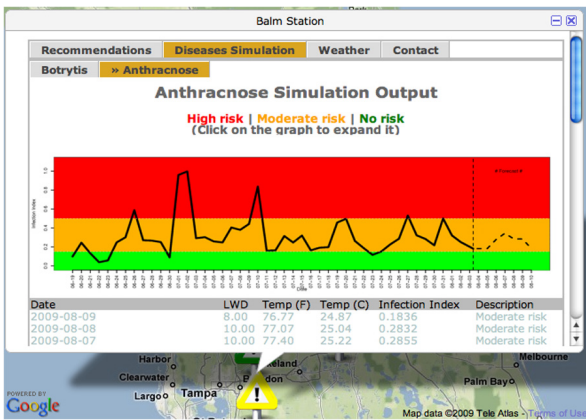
Balm Station

Recommendations | Diseases Simulation | Weather | Contact

Botrytis | » Anthracnose

Anthracnose Simulation Output

High risk | Moderate risk | No risk
(Click on the graph to expand it)

Infection Index

1.0
0.8
0.6
0.4
0.2
0.0

Date

Forecast

| Date | LWD | Temp (F) | Temp (C) | Infection Index | Description |
|---|---|---|---|---|---|
| 2009-08-09 | 8.00 | 76.77 | 24.87 | 0.1836 | Moderate risk |
| 2009-08-08 | 10.00 | 77.07 | 25.04 | 0.2832 | Moderate risk |
| 2009-08-07 | 10.00 | 77.40 | 25.22 | 0.2855 | Moderate risk |

Harbor
Clearwater
Tampa
Largo
Lakeland
Melbourne
Palm Bay
Vero Beach

POWERED BY
Google

Map data ©2009 Tele Atlas - Terms of Use